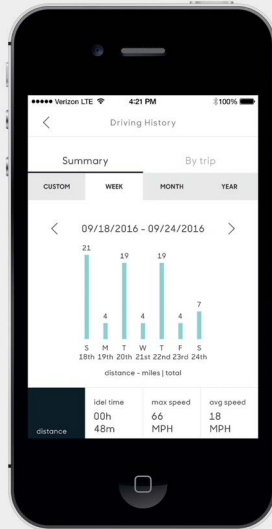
●●●●● Verizon LTE 4:21 PM 100%

<

Driving History

Summary

By trip

CUSTOM

WEEK

MONTH

YEAR

< 09/18/2016 - 09/24/2016 >

21

4

19

4

19

4

7

S 18th

M 19th

T 20th

W 21st

T 22nd

F 23rd

S 24th

distance - miles | total

distance

idel time
00h
48m

max speed
66
MPH

avg speed
18
MPH